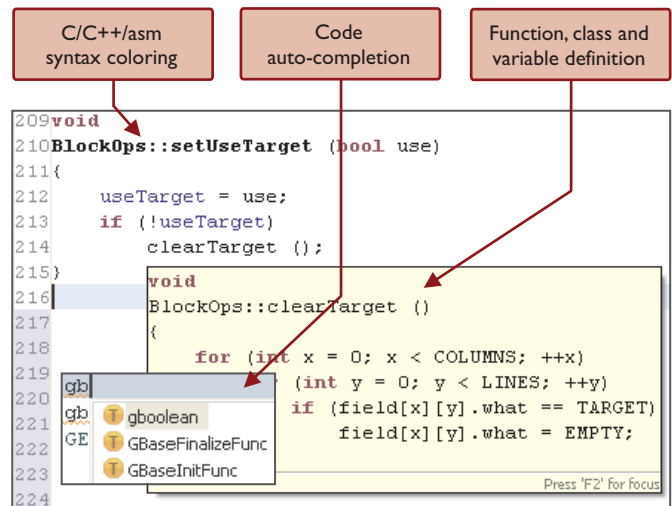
C/C++/asm syntax coloring

Code auto-completion

Function, class and variable definition

209 void
210 BlockOps::setUseTarget (bool use)
211 {
212     useTarget = use;
213     if (!useTarget)
214         clearTarget ();
215 }
216
217
218
219
220
221
222
223
224

void
BlockOps::clearTarget ()
{
    for (int x = 0; x < COLUMNS; ++x)
        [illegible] (int y = 0; y < LINES; ++y)
            if (field[x][y].what == TARGET)
                field[x][y].what = EMPTY;

Press 'F2' for focus

gb
gb
GE
gboolean
GBaseFinalizeFunc
GBaseInitFunc